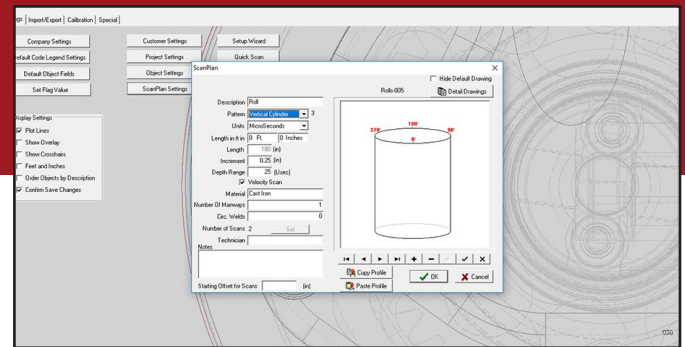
gs | Import/Export | Calibration | Special |

Company Settings
efault Code Legend Settings
Default Object Fields
Set Flag Value

Customer Settings
Project Settings
Object Settings
ScanPlan Settings

Setup Wizard
Quick Scan

isplay Settings
☑ Plot Lines
☐ Show Overlay
☐ Show Crosshairs
☐ Feet and Inches
☐ Order Objects by Description
☑ Confirm Save Changes

ScanPlan
×
Description Roll
Pattern Vertical Cylinder 3
Units MicroSeconds
Length in ft in 0 Ft. 0 Inches
Length 180 (in)
Increment 0.25 (in)
Depth Range 25 (Usec)
☑ Velocity Scan
Material Cast Iron
Number Of Manways 1
Circ. Welds 0
Number of Scans 2 Set
Technician
Notes
Starting Offset for Scans (in)

☐ Hide Default Drawing
Rolls-005
Detail Drawings
180°
270°
90°
0°

Copy Profile
Paste Profile
OK
Cancel

030